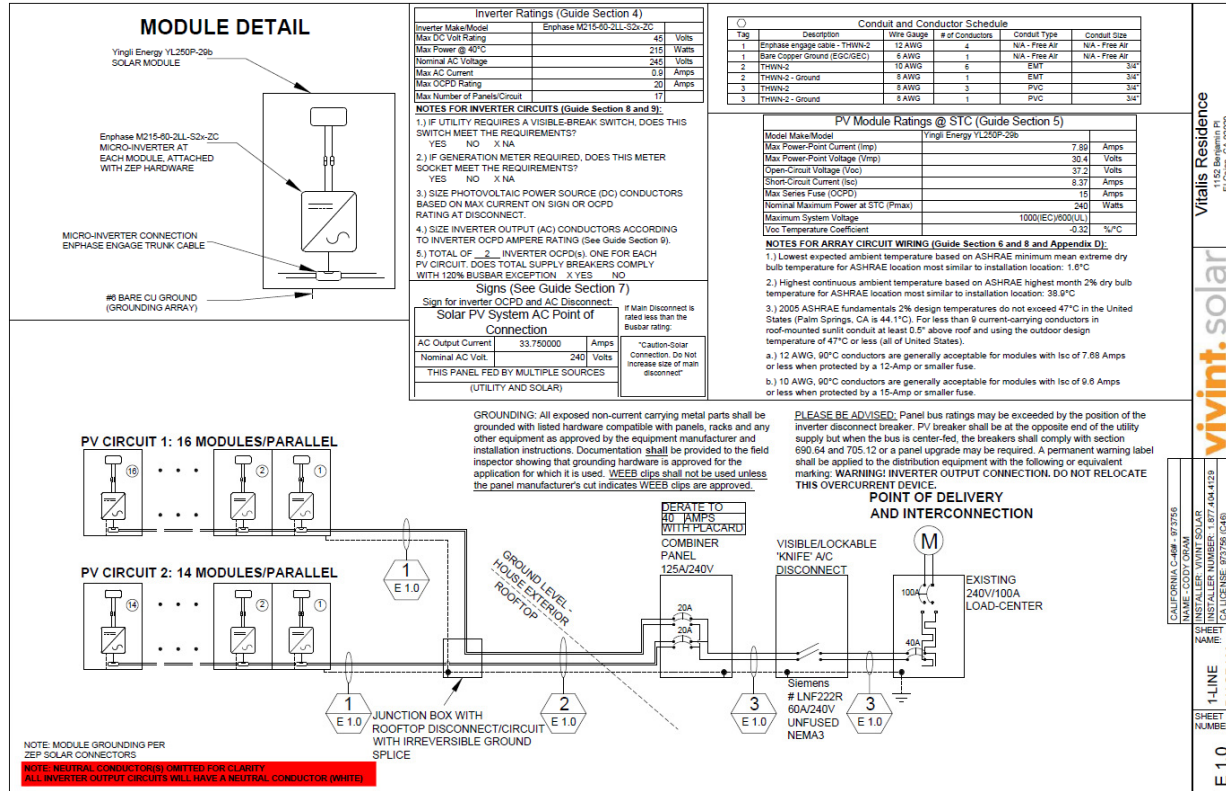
MODULE DETAIL

Yingli Energy YL250P-29b SOLAR MODULE

Enphase M215-60-2LL-S2x-ZC MICRO-INVERTER AT EACH MODULE, ATTACHED WITH ZEP HARDWARE

MICRO-INVERTER CONNECTION ENPHASE ENGAGE TRUNK CABLE

#6 BARE CU GROUND (GROUNDING ARRAY)

Inverter Ratings (Guide Section 4)

| Inverter Make/Model | Enphase M215-60-2LL-S2x-ZC | |
|---|---|---|
| Max DC Volt Rating | 45 | Volts |
| Max Power @ 40°C | 215 | Watts |
| Nominal AC Voltage | 245 | Volts |
| Max AC Current | 0.9 | Amps |
| Max OCPD Rating | 20 | Amps |
| Max Number of Panels/Circuit | 17 | |

NOTES FOR INVERTER CIRCUITS (Guide Section 8 and 9):

1.) IF UTILITY REQUIRES A VISIBLE-BREAK SWITCH, DOES THIS SWITCH MEET THE REQUIREMENTS?
YES NO X NA

2.) IF GENERATION METER REQUIRED, DOES THIS METER SOCKET MEET THE REQUIREMENTS?
YES NO X NA

3.) SIZE PHOTOVOLTAIC POWER SOURCE (DC) CONDUCTORS BASED ON MAX CURRENT ON SIGN OR OCPD RATING AT DISCONNECT.

4.) SIZE INVERTER OUTPUT (AC) CONDUCTORS ACCORDING TO INVERTER OCPD AMPERE RATING (See Guide Section 9).

5.) TOTAL OF 2 INVERTER OCPD(s). ONE FOR EACH PV CIRCUIT. DOES TOTAL SUPPLY BREAKERS COMPLY WITH 120% BUSBAR EXCEPTION X YES NO

Signs (See Guide Section 7)
Sign for inverter OCPD and AC Disconnect:

Solar PV System AC Point of Connection

| AC Output Current | 33.750000 | Amps |
|---|---|---|
| Nominal AC Volt. | 240 | Volts |

THIS PANEL FED BY MULTIPLE SOURCES (UTILITY AND SOLAR)

If Main Disconnect is rated less than the Busbar rating:

"Caution-Solar Connection. Do Not increase size of main disconnect"

Conduit and Conductor Schedule

| Tag | Description | Wire Gauge | # of Conductors | Conduit Type | Conduit Size |
|---|---|---|---|---|---|
| 1 | Enphase engage cable - THWN-2 | 12 AWG | 4 | N/A - Free Air | N/A - Free Air |
| 1 | Bare Copper Ground (EGC/GEC) | 6 AWG | 1 | N/A - Free Air | N/A - Free Air |
| 2 | THWN-2 | 10 AWG | 6 | EMT | 3/4" |
| 2 | THWN-2 - Ground | 8 AWG | 1 | EMT | 3/4" |
| 3 | THWN-2 | 8 AWG | 3 | PVC | 3/4" |
| 3 | THWN-2 - Ground | 8 AWG | 1 | PVC | 3/4" |

PV Module Ratings @ STC (Guide Section 5)

| Model Make/Model | Yingli Energy YL250P-29b | |
|---|---|---|
| Max Power-Point Current (Imp) | 7.89 | Amps |
| Max Power-Point Voltage (Vmp) | 30.4 | Volts |
| Open-Circuit Voltage (Voc) | 37.2 | Volts |
| Short-Circuit Current (Isc) | 8.37 | Amps |
| Max Series Fuse (OCPD) | 15 | Amps |
| Nominal Maximum Power at STC (Pmax) | 240 | Watts |
| Maximum System Voltage | 1000(IEC)/600(UL) | |
| Voc Temperature Coefficient | -0.32 | %/°C |

NOTES FOR ARRAY CIRCUIT WIRING (Guide Section 6 and 8 and Appendix D):

1.) Lowest expected ambient temperature based on ASHRAE minimum mean extreme dry bulb temperature for ASHRAE location most similar to installation location: 1.6°C

2.) Highest continuous ambient temperature based on ASHRAE highest month 2% dry bulb temperature for ASHRAE location most similar to installation location: 38.9°C

3.) 2005 ASHRAE fundamentals 2% design temperatures do not exceed 47°C in the United States (Palm Springs, CA is 44.1°C). For less than 9 current-carrying conductors in roof-mounted sunlit conduit at least 0.5" above roof and using the outdoor design temperature of 47°C or less (all of United States).

a.) 12 AWG, 90°C conductors are generally acceptable for modules with Isc of 7.68 Amps or less when protected by a 12-Amp or smaller fuse.

b.) 10 AWG, 90°C conductors are generally acceptable for modules with Isc of 9.6 Amps or less when protected by a 15-Amp or smaller fuse.

GROUNDING: All exposed non-current carrying metal parts shall be grounded with listed hardware compatible with panels, racks and any other equipment as approved by the equipment manufacturer and installation instructions. Documentation shall be provided to the field inspector showing that grounding hardware is approved for the application for which it is used. WEEB clips shall not be used unless the panel manufacturer's cut indicates WEEB clips are approved.

PLEASE BE ADVISED: Panel bus ratings may be exceeded by the position of the inverter disconnect breaker. PV breaker shall be at the opposite end of the utility supply but when the bus is center-fed, the breakers shall comply with section 690.64 and 705.12 or a panel upgrade may be required. A permanent warning label shall be applied to the distribution equipment with the following or equivalent marking: WARNING! INVERTER OUTPUT CONNECTION. DO NOT RELOCATE THIS OVERCURRENT DEVICE.

PV CIRCUIT 1: 16 MODULES/PARALLEL

16 2 1

PV CIRCUIT 2: 14 MODULES/PARALLEL

14 2 1

POINT OF DELIVERY AND INTERCONNECTION

DERATE TO 40 AMPS WITH PLACARD

COMBINER PANEL 125A/240V

20A 20A

VISIBLE/LOCKABLE 'KNIFE' A/C DISCONNECT

M

EXISTING 240V/100A LOAD-CENTER

100A 40A

GROUND LEVEL - HOUSE EXTERIOR ROOFTOP

1 E 1.0
1 E 1.0
2 E 1.0
3 E 1.0
3 E 1.0
1 E 1.0

JUNCTION BOX WITH ROOFTOP DISCONNECT/CIRCUIT WITH IRREVERSIBLE GROUND SPLICE

Siemens # LNF222R 60A/240V UNFUSED NEMA3

NOTE: MODULE GROUNDING PER ZEP SOLAR CONNECTORS

NOTE: NEUTRAL CONDUCTOR(S) OMITTED FOR CLARITY
ALL INVERTER OUTPUT CIRCUITS WILL HAVE A NEUTRAL CONDUCTOR (WHITE)

Vitalis Residence
1152 Benjamin Pl
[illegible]

vivint.solar

CALIFORNIA C-46# - 973756
NAME - CODY ORAM
INSTALLER: VIVINT SOLAR
INSTALLER NUMBER: 1.877.404.4129
CA LICENSE: 973756 (C46)

SHEET NAME:
1-LINE
SHEET NUMBER:
E 1.0